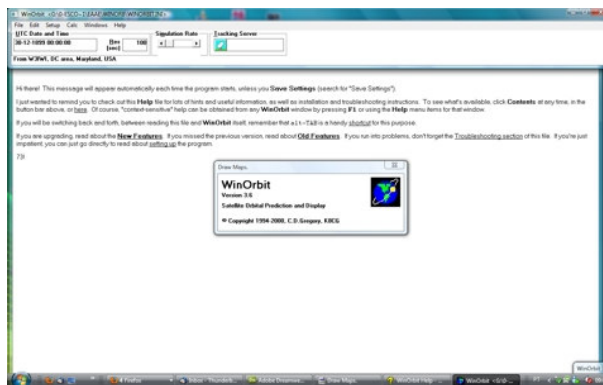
WinOrbit - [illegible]

File Edit Setup Calc Windows Help

UTC Date and Time
30-12-1899 00:00:00

Rev [sec] 100

Simulation Rate

Tracking Server

From W3PWF, DC area, Maryland, USA

Hi there! This message will appear automatically each time the program starts, unless you Save Settings (search for "Save Settings").

I just wanted to remind you to check out this Help file for lots of hints and useful information, as well as installation and troubleshooting instructions. To see what's available, click Contents at any time, in the button bar above, or here. Of course, "context-sensitive" help can be obtained from any WinOrbit window by pressing F1 or using the Help menu items for that window.

If you will be switching back and forth, between reading this file and WinOrbit itself, remember that Alt-Tab is a handy shortcut for this purpose.

If you are upgrading, read about the New Features. If you missed the previous version, read about Old Features. If you run into problems, don't forget the Troubleshooting section of this file. If you're just impatient, you can just go directly to read about setting up the program.

73!

Draw Maps

WinOrbit
Version 3.6
Satellite Orbital Prediction and Display

© Copyright 1994-2000, C.D.Gregory, K8CG

WinOrbit

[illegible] Firefox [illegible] Inbox - Thunderb... Adobe Dreamwe... Draw Maps WinOrbit Help - ... WinOrbit <0-0-...